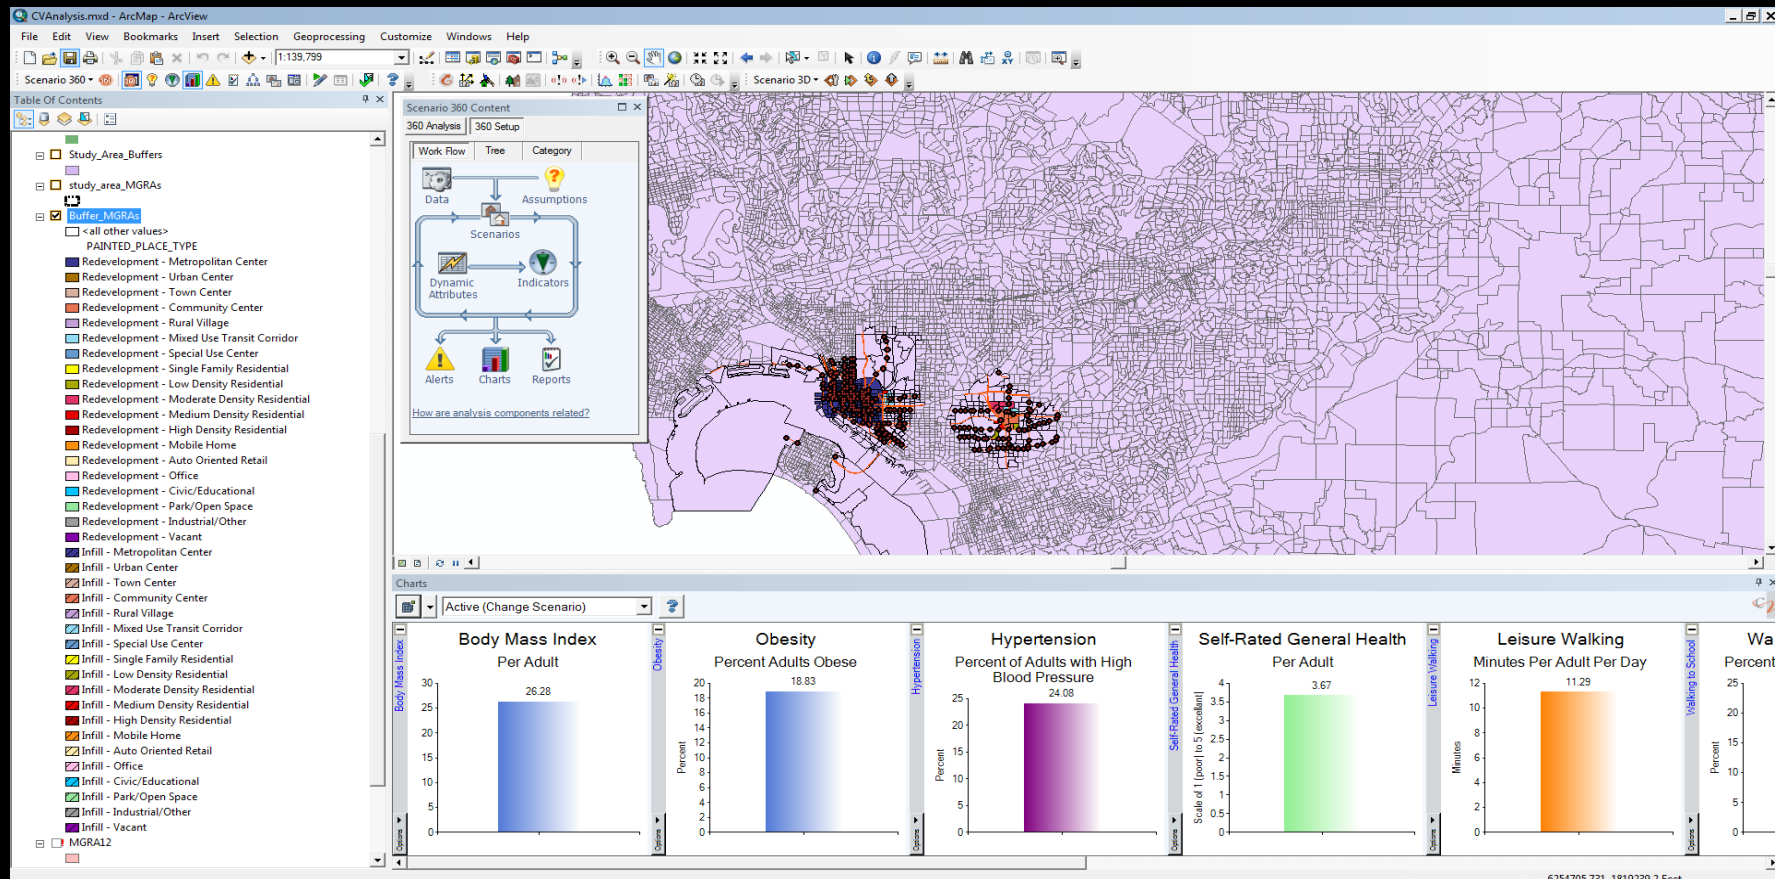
CVAnalysis.mxd - ArcMap - ArcView

File Edit View Bookmarks Insert Selection Geoprocessing Customize Windows Help

1:139,799

Scenario 360 ▾

Scenario 3D ▾

Table Of Contents

Study_Area_Buffers

study_area_MGRAs

Buffer_MGRAs

<all other values>

PAINTED_PLACE_TYPE

Redevelopment - Metropolitan Center
Redevelopment - Urban Center
Redevelopment - Town Center
Redevelopment - Community Center
Redevelopment - Rural Village
Redevelopment - Mixed Use Transit Corridor
Redevelopment - Special Use Center
Redevelopment - Single Family Residential
Redevelopment - Low Density Residential
Redevelopment - Moderate Density Residential
Redevelopment - Medium Density Residential
Redevelopment - High Density Residential
Redevelopment - Mobile Home
Redevelopment - Auto Oriented Retail
Redevelopment - Office
Redevelopment - Civic/Educational
Redevelopment - Park/Open Space
Redevelopment - Industrial/Other
Redevelopment - Vacant
Infill - Metropolitan Center
Infill - Urban Center
Infill - Town Center
Infill - Community Center
Infill - Rural Village
Infill - Mixed Use Transit Corridor
Infill - Special Use Center
Infill - Single Family Residential
Infill - Low Density Residential
Infill - Moderate Density Residential
Infill - Medium Density Residential
Infill - High Density Residential
Infill - Mobile Home
Infill - Auto Oriented Retail
Infill - Office
Infill - Civic/Educational
Infill - Park/Open Space
Infill - Industrial/Other
Infill - Vacant

MGRA12

Scenario 360 Content

360 Analysis | 360 Setup

Work Flow | Tree | Category

Data
Assumptions
Scenarios
Dynamic Attributes
Indicators
Alerts
Charts
Reports

How are analysis components related?

Charts

Active (Change Scenario)

Body Mass Index
Body Mass Index
Per Adult
26.28
30
25
20
15
10
5
0

Obesity
Obesity
Percent Adults Obese
18.83
Percent
20
18
16
14
12
10
8
6
4
2
0

Hypertension
Hypertension
Percent of Adults with High Blood Pressure
24.08
Percent
25
20
15
10
5
0

Self-Rated General Health
Self-Rated General Health
Per Adult
3.67
Scale of 1 (poor) to 5 (excellent)
4
3.5
3
2.5
2
1.5
1
0.5
0

Leisure Walking
Leisure Walking
Minutes Per Adult Per Day
11.29
Minutes
12
10
8
6
4
2
0

Walking to School
Wa
Percent
Percent
25
20
15
10
5
0

Options

6254705.731 1810220.2 Feet